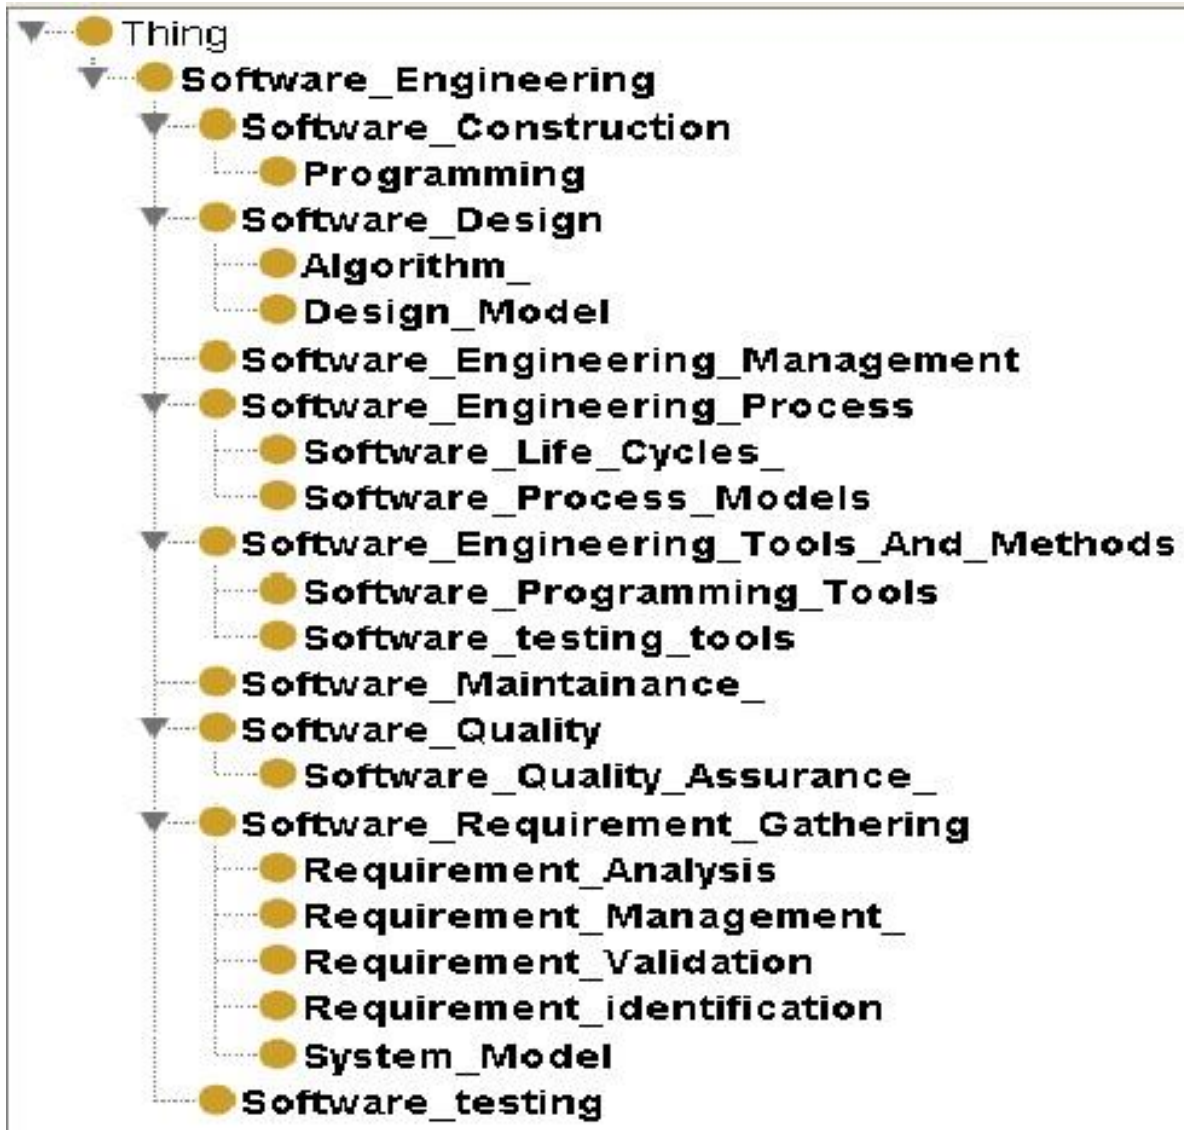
Thing
Software_Engineering
Software_Construction
Programming
Software_Design
Algorithm_
Design_Model
Software_Engineering_Management
Software_Engineering_Process
Software_Life_Cycles_
Software_Process_Models
Software_Engineering_Tools_And_Methods
Software_Programming_Tools
Software_testing_tools
Software_Maintainance_
Software_Quality
Software_Quality_Assurance_
Software_Requirement_Gathering
Requirement_Analysis
Requirement_Management_
Requirement_Validation
Requirement_identification
System_Model
Software_testing